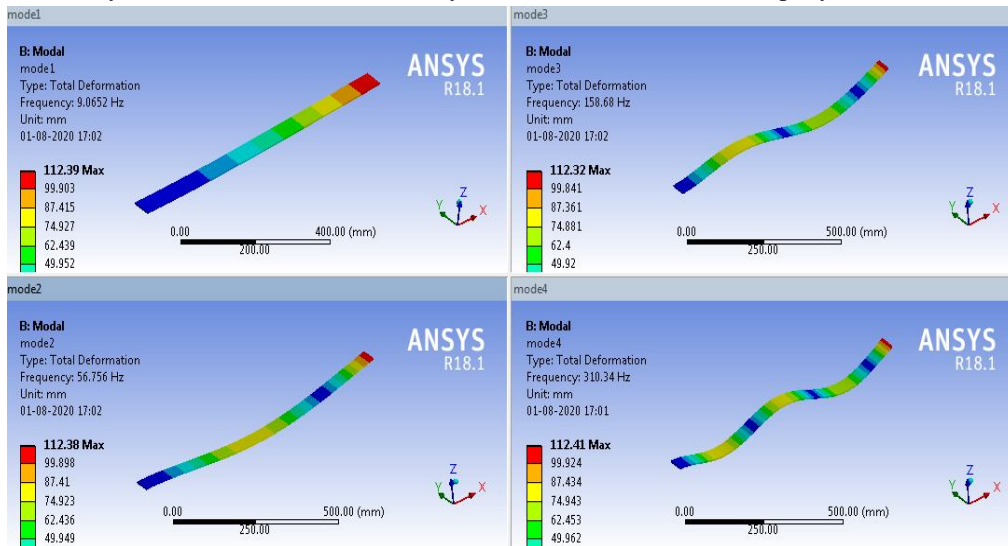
mode1

B: Modal
mode1
Type: Total Deformation
Frequency: 9.0652 Hz
Unit: mm
01-08-2020 17:02

ANSYS
R18.1

112.39 Max
99.903
87.415
74.927
62.439
49.952

0.00
200.00
400.00 (mm)

mode3

B: Modal
mode3
Type: Total Deformation
Frequency: 158.68 Hz
Unit: mm
01-08-2020 17:02

ANSYS
R18.1

112.32 Max
99.841
87.361
74.881
62.4
49.92

0.00
250.00
500.00 (mm)

mode2

B: Modal
mode2
Type: Total Deformation
Frequency: 56.756 Hz
Unit: mm
01-08-2020 17:02

ANSYS
R18.1

112.38 Max
99.898
87.41
74.923
62.436
49.949

0.00
250.00
500.00 (mm)

mode4

B: Modal
mode4
Type: Total Deformation
Frequency: 310.34 Hz
Unit: mm
01-08-2020 17:01

ANSYS
R18.1

112.41 Max
99.924
87.434
74.943
62.453
49.962

0.00
250.00
500.00 (mm)